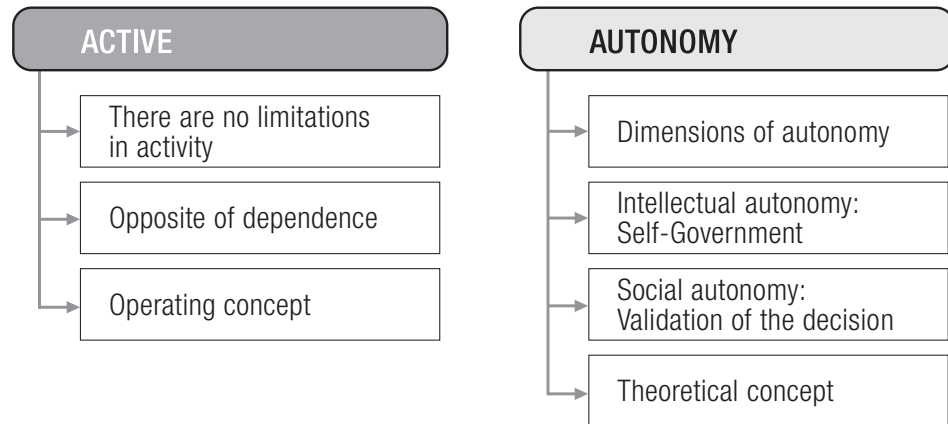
ACTIVE

There are no limitations in activity

Opposite of dependence

Operating concept

AUTONOMY

Dimensions of autonomy

Intellectual autonomy: Self-Government

Social autonomy: Validation of the decision

Theoretical concept